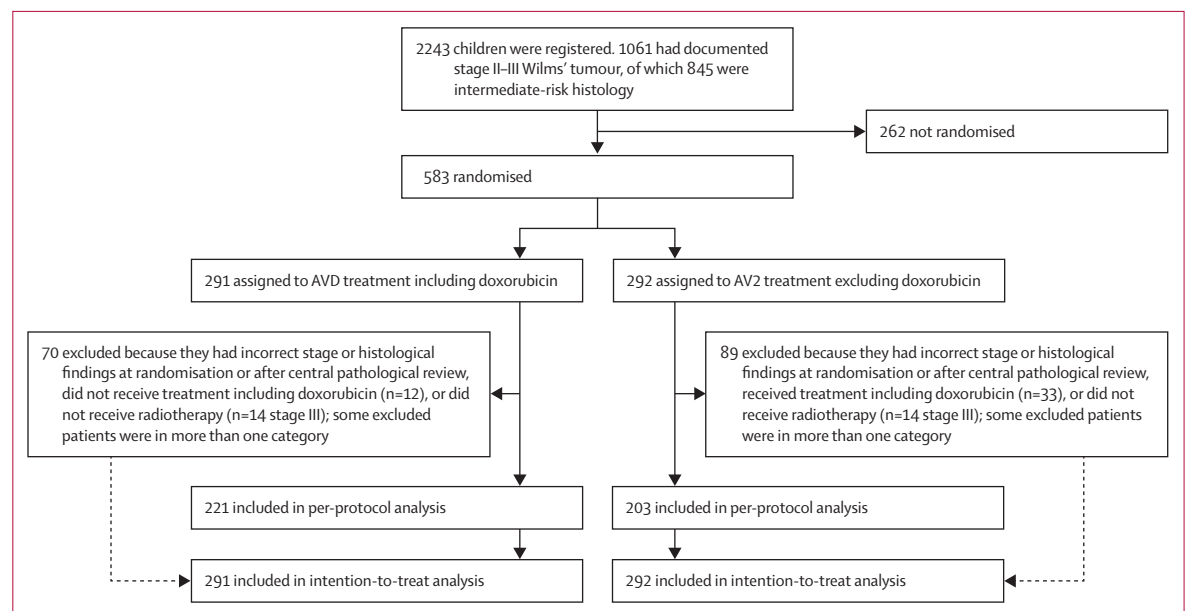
2243 children were registered. 1061 had documented stage II–III Wilms' tumour, of which 845 were intermediate-risk histology

262 not randomised

583 randomised

291 assigned to AVD treatment including doxorubicin

292 assigned to AV2 treatment excluding doxorubicin

70 excluded because they had incorrect stage or histological findings at randomisation or after central pathological review, did not receive treatment including doxorubicin (n=12), or did not receive radiotherapy (n=14 stage III); some excluded patients were in more than one category

89 excluded because they had incorrect stage or histological findings at randomisation or after central pathological review, received treatment including doxorubicin (n=33), or did not receive radiotherapy (n=14 stage III); some excluded patients were in more than one category

221 included in per-protocol analysis

203 included in per-protocol analysis

291 included in intention-to-treat analysis

292 included in intention-to-treat analysis